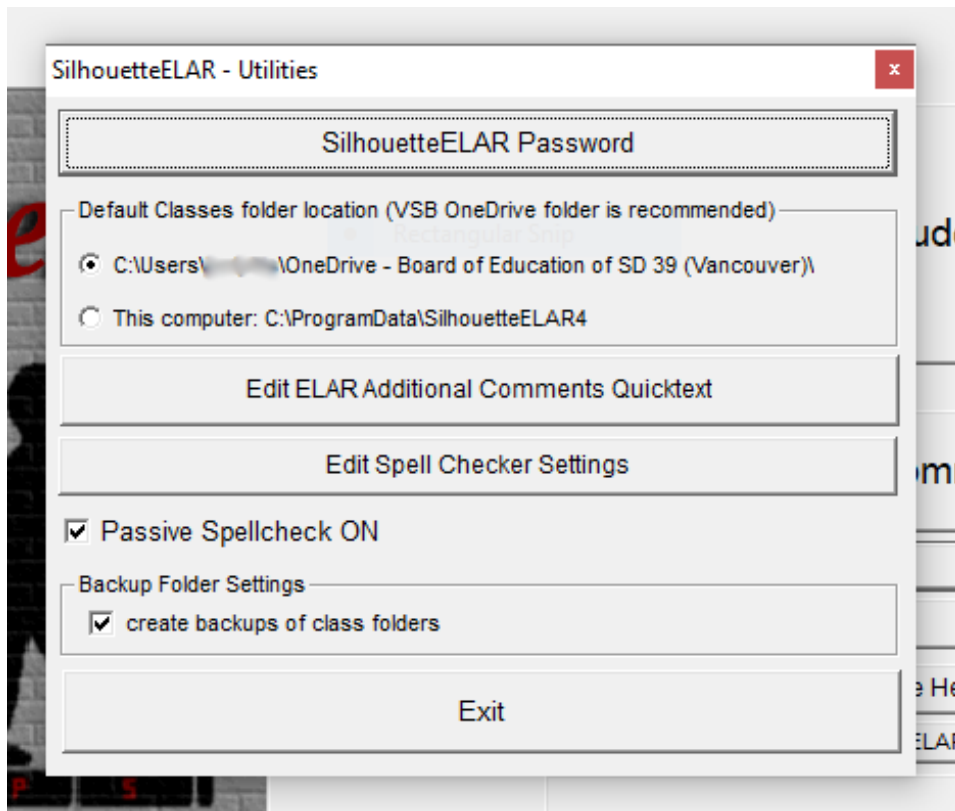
SilhouetteELAR - Utilities

SilhouetteELAR Password

Default Classes folder location (VSB OneDrive folder is recommended)

C:\Users\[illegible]\OneDrive - Board of Education of SD 39 (Vancouver)\

This computer: C:\ProgramData\SilhouetteELAR4

Edit ELAR Additional Comments Quicktext

Edit Spell Checker Settings

Passive Spellcheck ON

Backup Folder Settings

create backups of class folders

Exit

Rectangular Snip

ude

omi

e He

ELAI